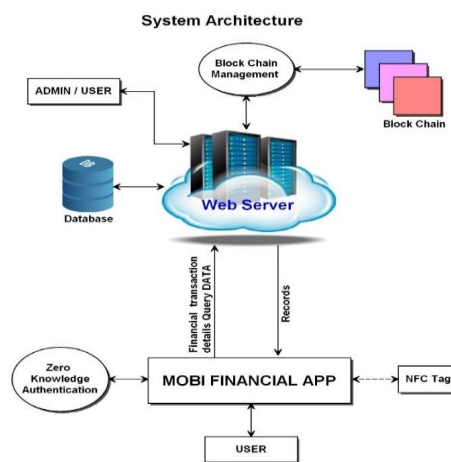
System Architecture

Block Chain Management

ADMIN / USER

Block Chain

DB

Database

Web Server

Financial transaction details Query DATA

Records

Zero Knowledge Authentication

MOBI FINANCIAL APP

NFC Tag

USER